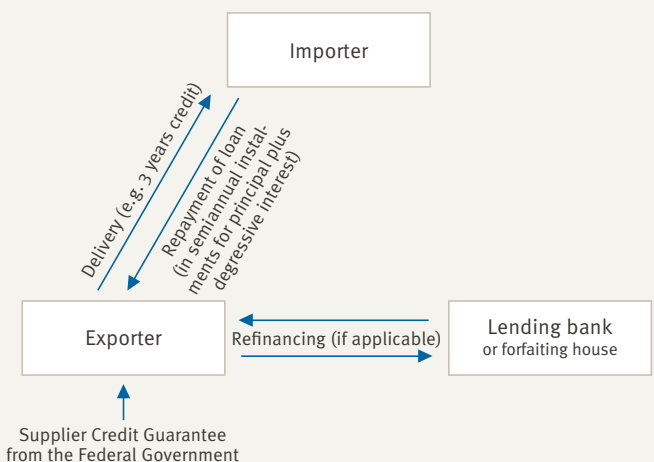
Importer

Delivery (e.g. 3 years credit)

Repayment of loan (in semiannual instalments for principal plus degressive interest)

Exporter

Refinancing (if applicable)

Lending bank
or forfaiting house

Supplier Credit Guarantee from the Federal Government